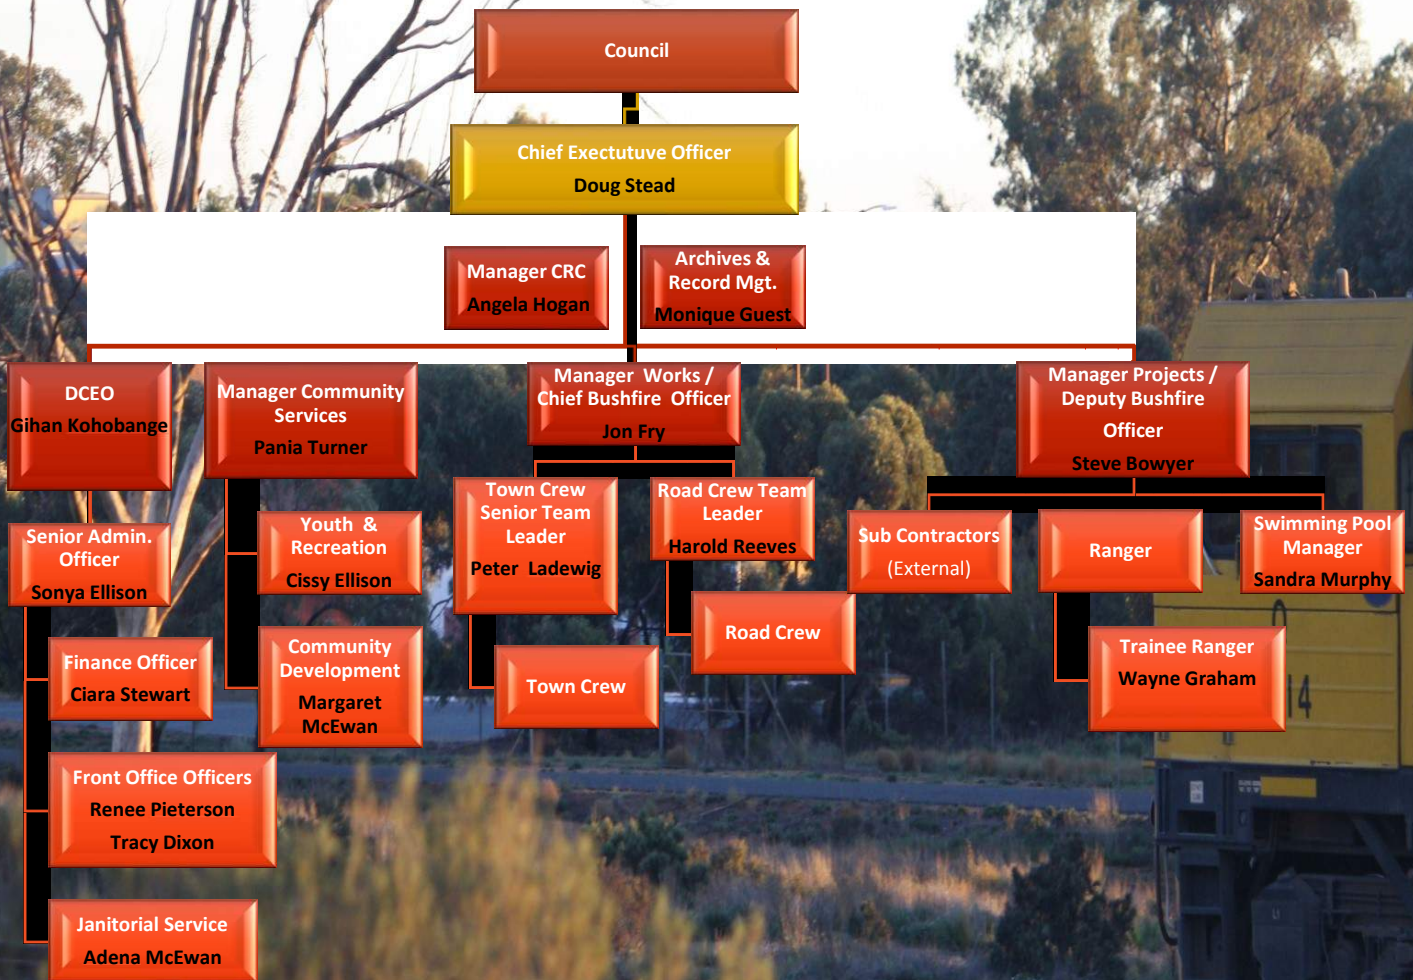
Council

Chief Exectutuve Officer
Doug Stead

Manager CRC
Angela Hogan

Archives & Record Mgt.
Monique Guest

DCEO
Gihan Kohobange

Manager Community Services
Pania Turner

Manager Works / Chief Bushfire Officer
Jon Fry

Manager Projects / Deputy Bushfire Officer
Steve Bowyer

Senior Admin. Officer
Sonya Ellison

Finance Officer
Ciara Stewart

Front Office Officers
Renee Pieterson
Tracy Dixon

Janitorial Service
Adena McEwan

Youth & Recreation
Cissy Ellison

Community Development
Margaret McEwan

Town Crew Senior Team Leader
Peter Ladewig

Town Crew

Road Crew Team Leader
Harold Reeves

Road Crew

Sub Contractors
(External)

Ranger

Trainee Ranger
Wayne Graham

Swimming Pool Manager
Sandra Murphy

14